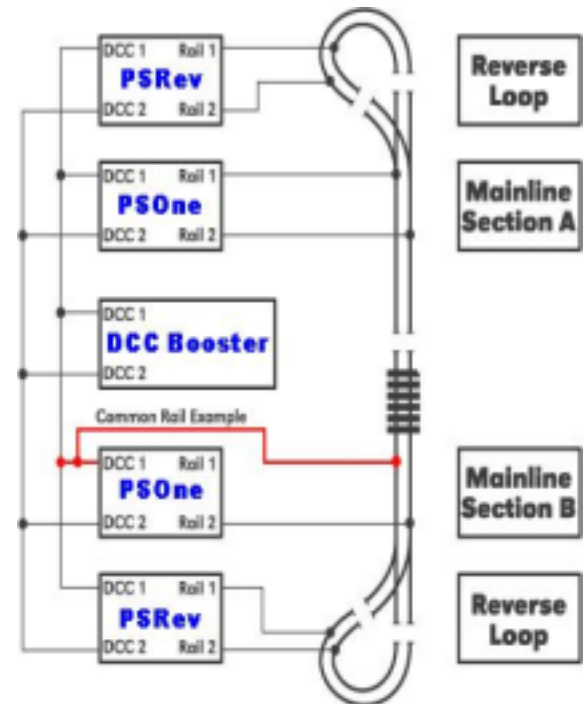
DCC 1 Rail 1
PSRev
DCC 2 Rail 2

Reverse Loop

DCC 1 Rail 1
PSOne
DCC 2 Rail 2

Mainline Section A

DCC 1
DCC Booster
DCC 2

Common Rail Example

DCC 1 Rail 1
PSOne
DCC 2 Rail 2

Mainline Section B

DCC 1 Rail 1
PSRev
DCC 2 Rail 2

Reverse Loop